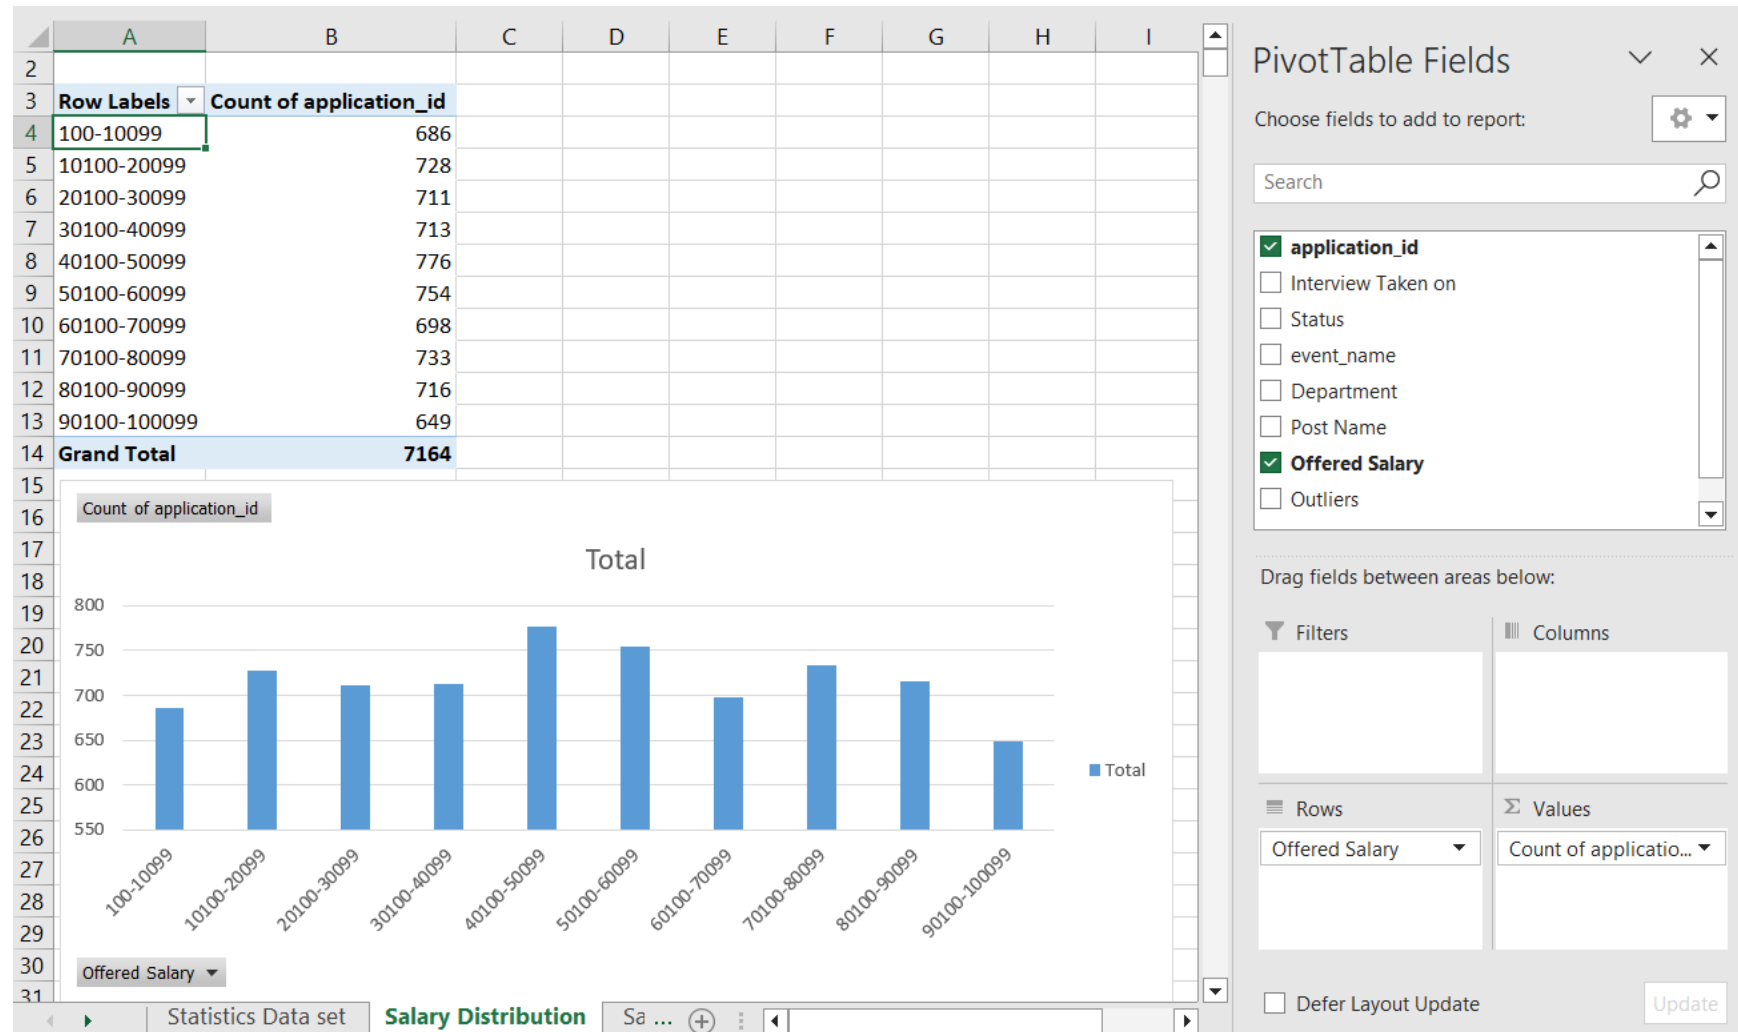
| | A | B | C | D | E | F | G | H | I |
|---|---|---|---|---|---|---|---|---|---|
| 2 | | | | | | | | | |
| 3 | Row Labels | Count of application_id | | | | | | | |
| 4 | 100-10099 | 686 | | | | | | | |
| 5 | 10100-20099 | 728 | | | | | | | |
| 6 | 20100-30099 | 711 | | | | | | | |
| 7 | 30100-40099 | 713 | | | | | | | |
| 8 | 40100-50099 | 776 | | | | | | | |
| 9 | 50100-60099 | 754 | | | | | | | |
| 10 | 60100-70099 | 698 | | | | | | | |
| 11 | 70100-80099 | 733 | | | | | | | |
| 12 | 80100-90099 | 716 | | | | | | | |
| 13 | 90100-100099 | 649 | | | | | | | |
| 14 | Grand Total | 7164 | | | | | | | |

15 16 17 18 19 20 21 22 23 24 25 26 27 28 29 30 31

Count of application_id

Total

800
750
700
650
600
550

100-10099 10100-20099 20100-30099 30100-40099 40100-50099 50100-60099 60100-70099 70100-80099 80100-90099 90100-100099

Total

Offered Salary

Statistics Data set | Salary Distribution | Sa ...

PivotTable Fields

Choose fields to add to report:

Search

application_id
Interview Taken on
Status
event_name
Department
Post Name
Offered Salary
Outliers

Drag fields between areas below:

Filters

Columns

Rows

Offered Salary

Values

Count of applicatio...

Defer Layout Update

Update